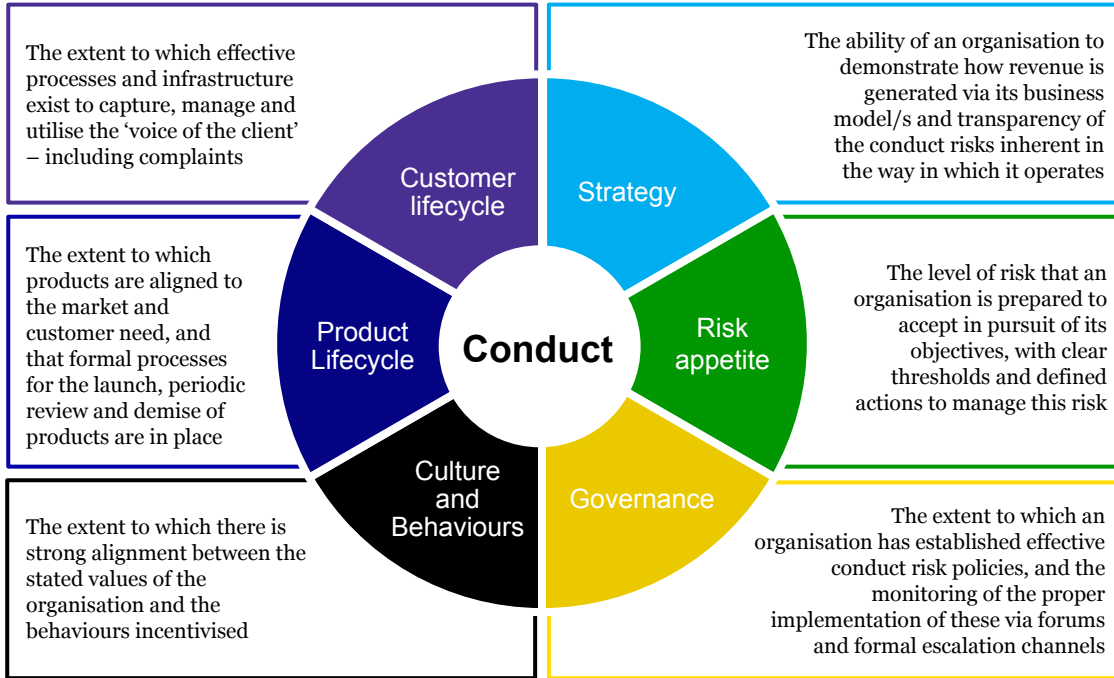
The extent to which effective processes and infrastructure exist to capture, manage and utilise the ‘voice of the client’ – including complaints

The ability of an organisation to demonstrate how revenue is generated via its business model/s and transparency of the conduct risks inherent in the way in which it operates

Customer lifecycle

Strategy

The extent to which products are aligned to the market and customer need, and that formal processes for the launch, periodic review and demise of products are in place

Product Lifecycle

Conduct

Risk appetite

The level of risk that an organisation is prepared to accept in pursuit of its objectives, with clear thresholds and defined actions to manage this risk

Culture and Behaviours

Governance

The extent to which there is strong alignment between the stated values of the organisation and the behaviours incentivised

The extent to which an organisation has established effective conduct risk policies, and the monitoring of the proper implementation of these via forums and formal escalation channels